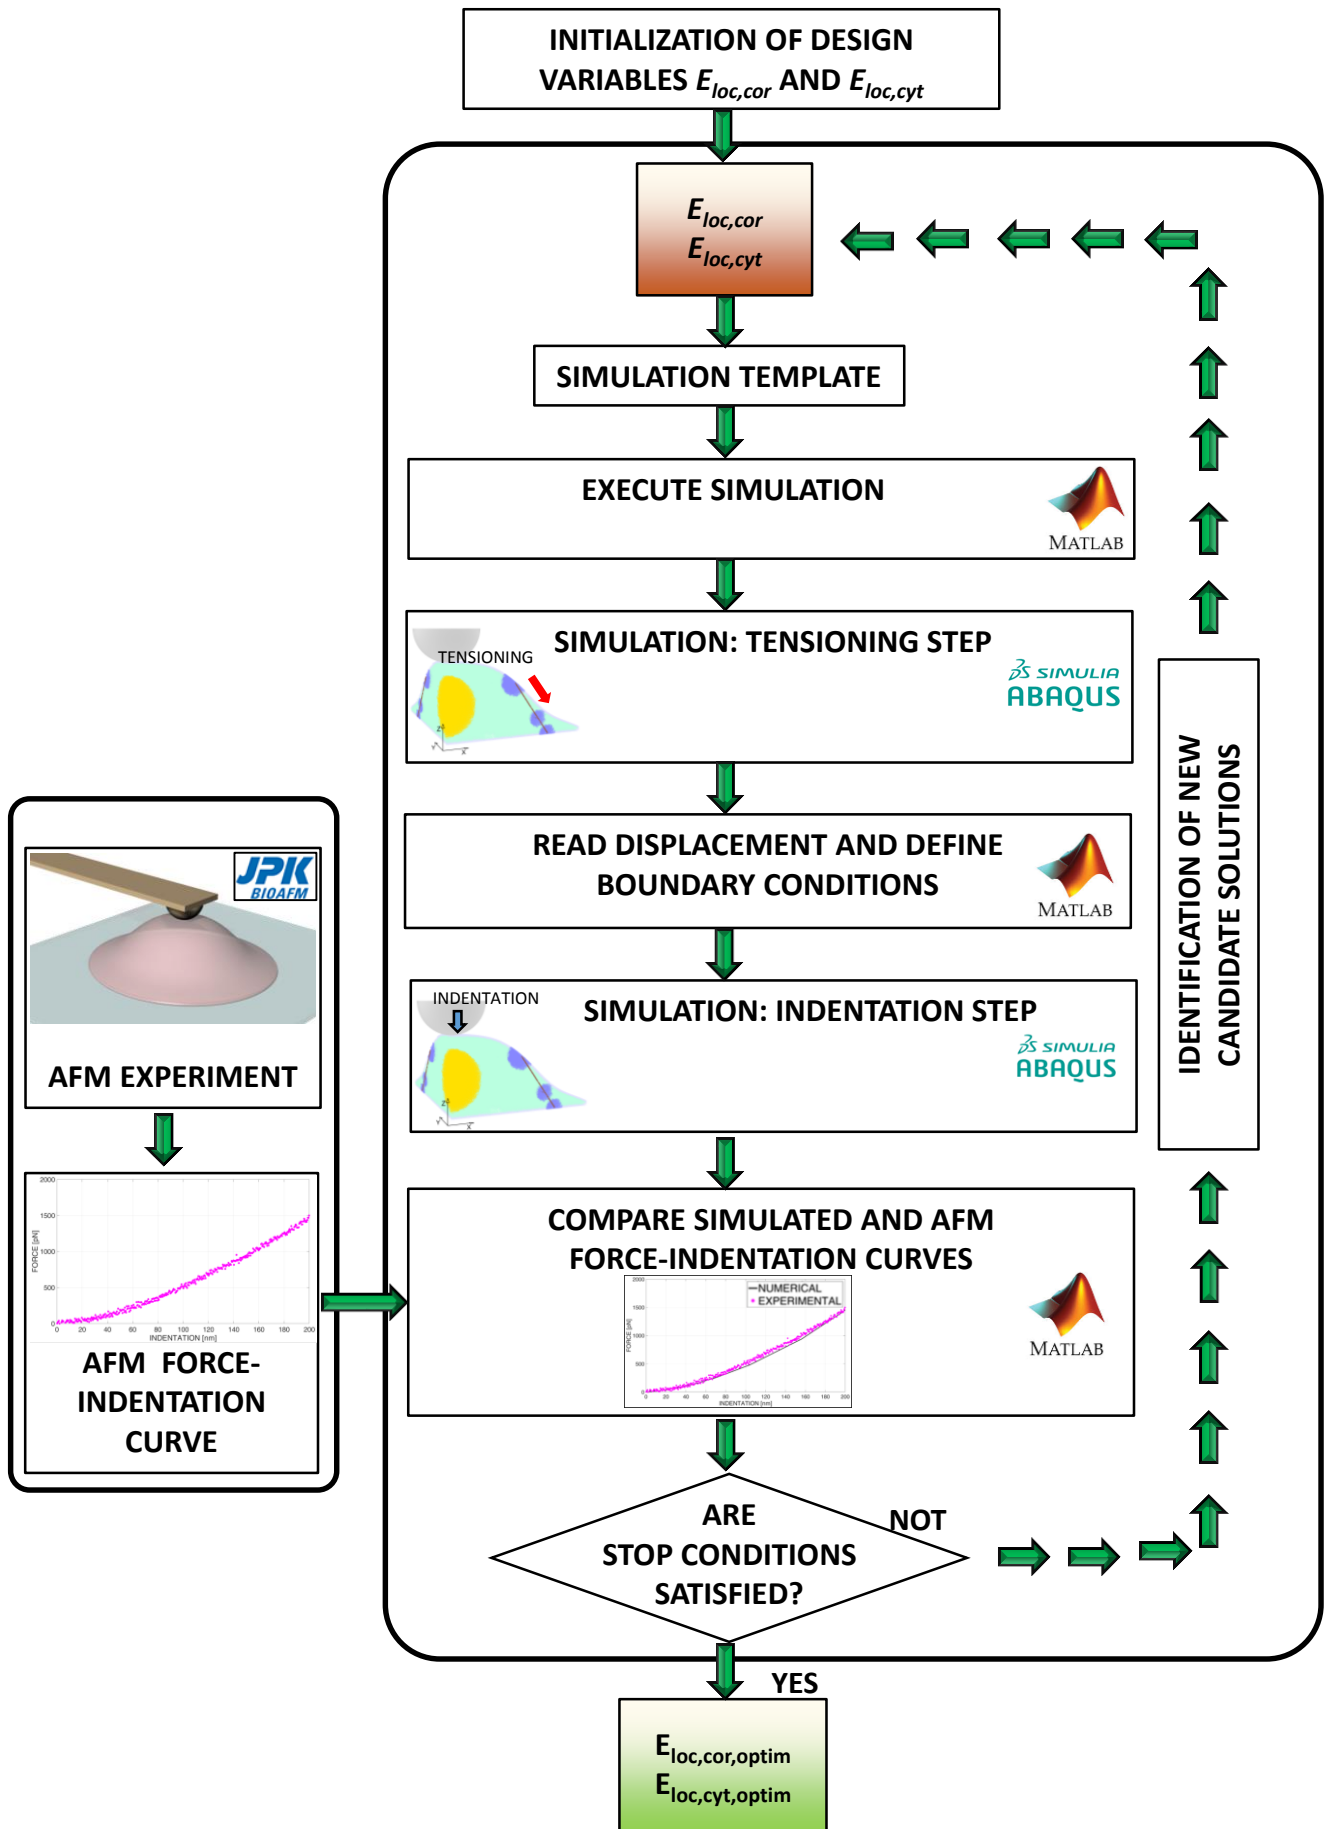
INITIALIZATION OF DESIGN VARIABLES $E_{loc,cor}$ AND $E_{loc,cyt}$

$E_{loc,cor}$
$E_{loc,cyt}$

SIMULATION TEMPLATE

EXECUTE SIMULATION

MATLAB

SIMULATION: TENSIONING STEP

TENSIONING

SIMULIA
ABAQUS

READ DISPLACEMENT AND DEFINE BOUNDARY CONDITIONS

MATLAB

SIMULATION: INDENTATION STEP

INDENTATION

SIMULIA
ABAQUS

COMPARE SIMULATED AND AFM FORCE-INDENTATION CURVES

NUMERICAL
EXPERIMENTAL

FORCE [pN]
INDENTATION [nm]

MATLAB

ARE STOP CONDITIONS SATISFIED?

NOT

YES

$E_{loc,cor,optim}$
$E_{loc,cyt,optim}$

IDENTIFICATION OF NEW CANDIDATE SOLUTIONS

JPK BIOAFM

AFM EXPERIMENT

2000
1500
1000
500
0
FORCE [pN]
0 20 40 60 80 100 120 140 160 180 200
INDENTATION [nm]

AFM FORCE-INDENTATION CURVE